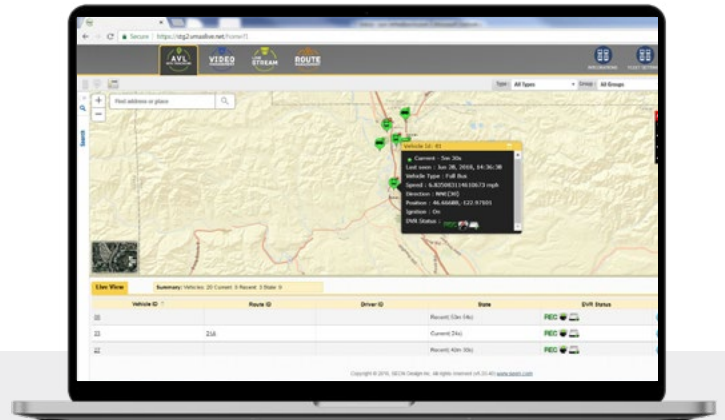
Secure | https://stg2.smastlive.net/home#

AVL

VIDEO

LIVE STREAM

ROUTE

Type All Types

Group All Groups

Find address or place

Vehicle Id : 41

Current - 5m 30s

Last seen : Jun 28, 2016, 14:36:30

Vehicle Type : Full Bus

Speed : 6.825069114610673 mph

Direction : NNE(30)

Position : 46.66688, -122.97501

Ignition : On

DVR Status :

Live View

Summary: Vehicles: 20 Current: 3 Recent: 3 Stale: 9

| Vehicle ID | Route ID | Driver ID | State | DVR Status |
|---|---|---|---|---|
| 20 | | | Recent(13m 14s) | REC |
| 21 | 216 | | Current(24s) | REC |
| 22 | | | Recent(42m 30s) | REC |

Copyright © 2016, SEON Design Inc. All rights reserved. www.seon.com